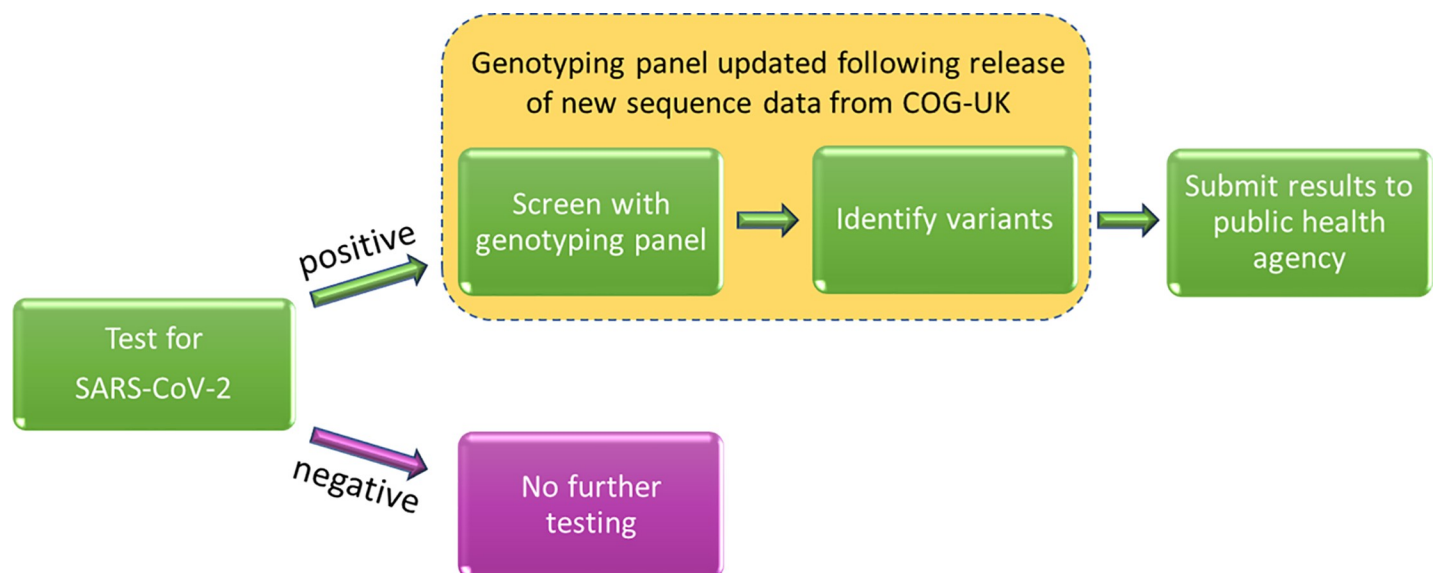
Test for SARS-CoV-2

positive

Genotyping panel updated following release of new sequence data from COG-UK

Screen with genotyping panel

Identify variants

Submit results to public health agency

negative

No further testing